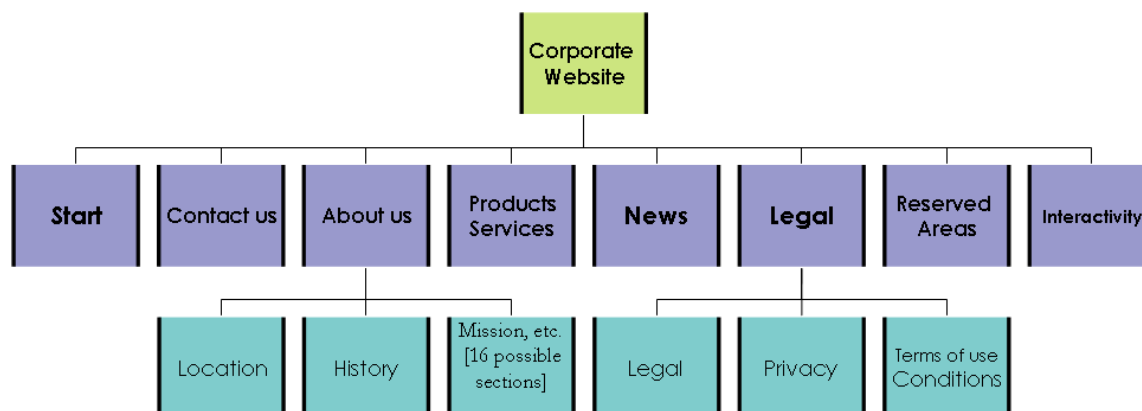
Corporate Website

Start

Contact us

About us

Products Services

News

Legal

Reserved Areas

Interactivity

Location

History

Mission, etc. [16 possible sections]

Legal

Privacy

Terms of use Conditions